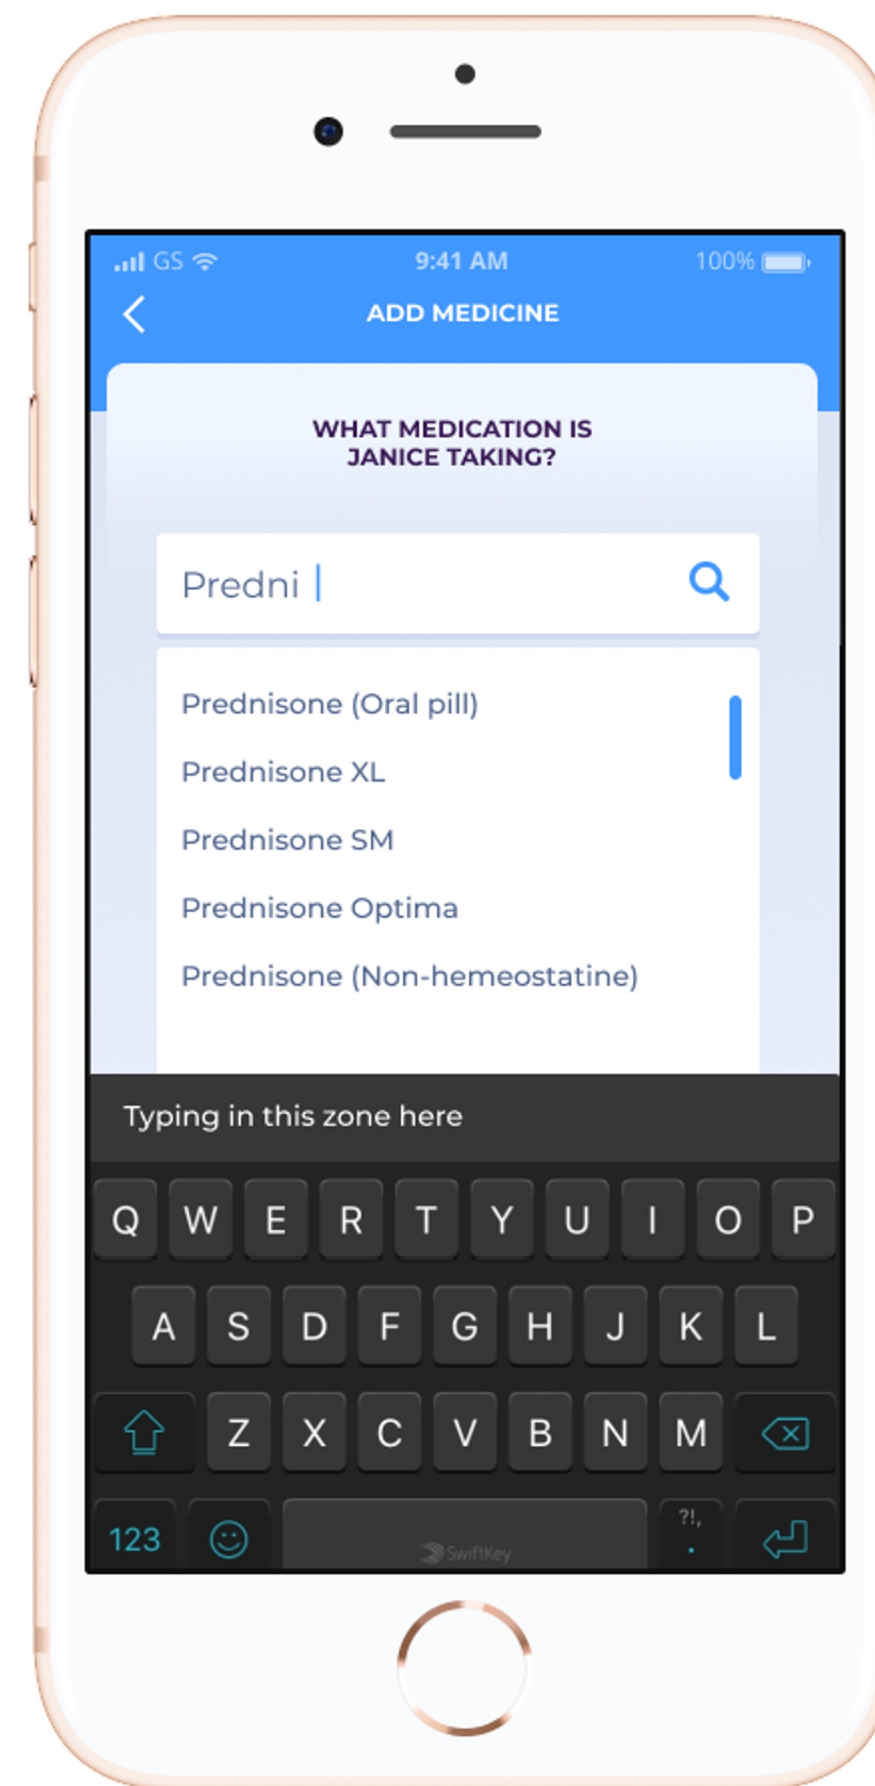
GS 9:41 AM 100%

ADD MEDICINE

WHAT MEDICATION IS JANICE TAKING?

Predni

Prednisone (Oral pill)
Prednisone XL
Prednisone SM
Prednisone Optima
Prednisone (Non-hemeostatine)

Typing in this zone here

Q W E R T Y U I O P
A S D F G H J K L
Z X C V B N M
123 SwiftKey ?!, .